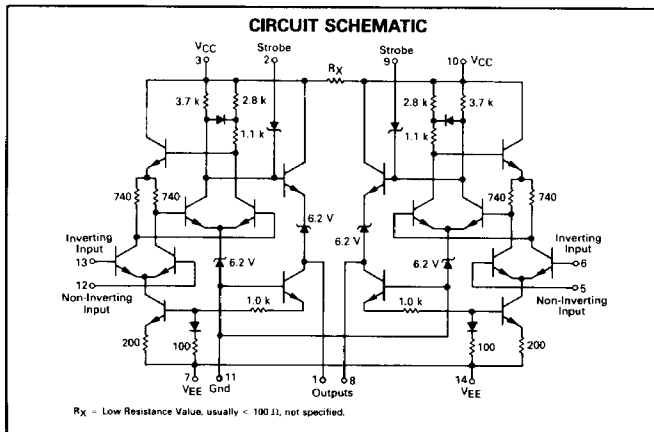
CIRCUIT SCHEMATIC

$V_{CC}$
3
Strobe
2
$R_X$
Strobe
9
10 $V_{CC}$
3.7 k
2.8 k
1.1 k
2.8 k
3.7 k
1.1 k
740
740
740
740
6.2 V
6.2 V
Inverting Input
13
12
Non-Inverting Input
6.2 V
6.2 V
Inverting Input
6
5
Non-Inverting Input
1.0 k
1.0 k
200
100
100
200
7
$V_{EE}$
Gnd
11
1
8
Outputs
14
$V_{EE}$

$R_X$ = Low Resistance Value, usually < 100 Ω, not specified.